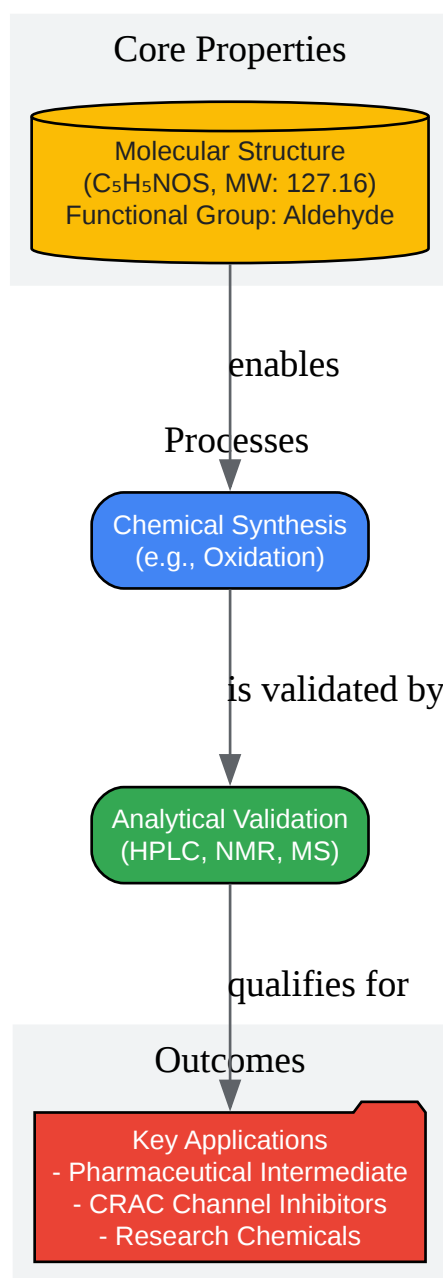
Core Properties

Molecular Structure
($C_5H_5NOS$, MW: 127.16)
Functional Group: Aldehyde

enables

Processes

Chemical Synthesis
(e.g., Oxidation)

is validated by

Analytical Validation
(HPLC, NMR, MS)

qualifies for

Outcomes

Key Applications
- Pharmaceutical Intermediate
- CRAC Channel Inhibitors
- Research Chemicals